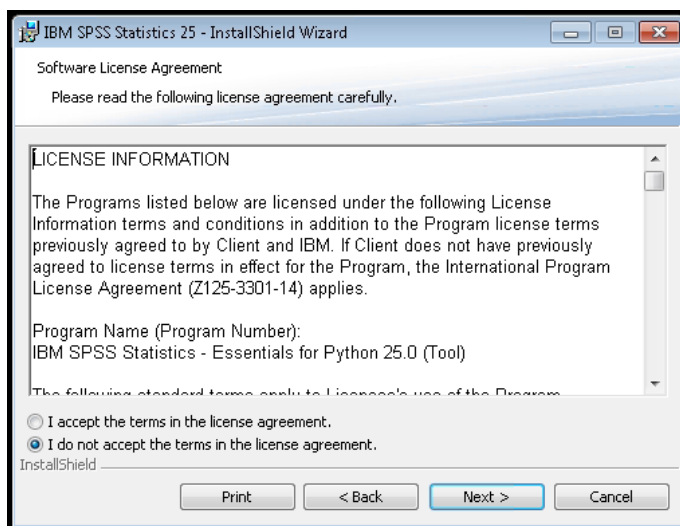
IBM SPSS Statistics 25 - InstallShield Wizard

Software License Agreement

Please read the following license agreement carefully.

LICENSE INFORMATION

The Programs listed below are licensed under the following License Information terms and conditions in addition to the Program license terms previously agreed to by Client and IBM. If Client does not have previously agreed to license terms in effect for the Program, the International Program License Agreement (Z125-3301-14) applies.

Program Name (Program Number):
IBM SPSS Statistics - Essentials for Python 25.0 (Tool)

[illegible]

I accept the terms in the license agreement.

I do not accept the terms in the license agreement.

InstallShield

Print

< Back

Next >

Cancel